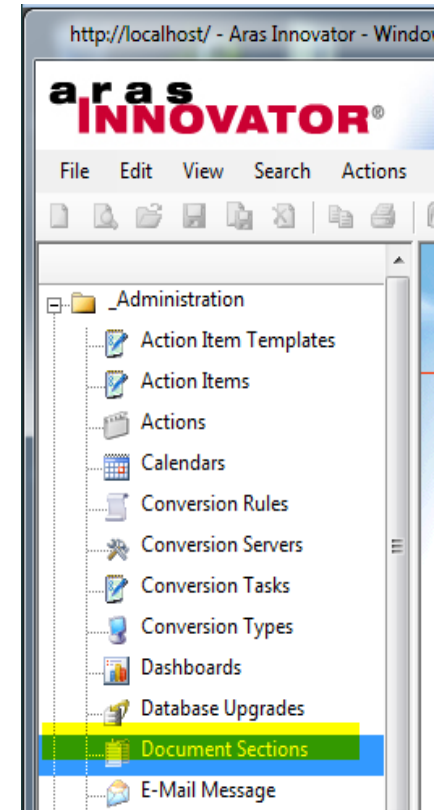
http://localhost/ - Aras Innovator - Windo

aras
INNOVATOR®

File Edit View Search Actions

_Administration
Action Item Templates
Action Items
Actions
Calendars
Conversion Rules
Conversion Servers
Conversion Tasks
Conversion Types
Dashboards
Database Upgrades
Document Sections
E-Mail Message